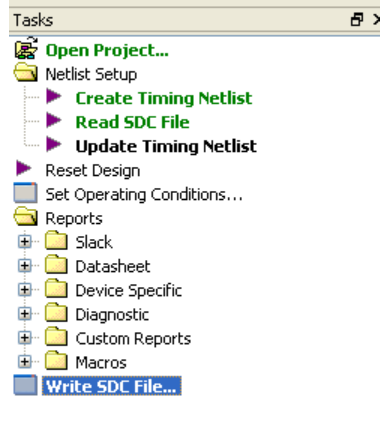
Tasks

Open Project...
Netlist Setup
Create Timing Netlist
Read SDC File
Update Timing Netlist
Reset Design
Set Operating Conditions...
Reports
Slack
Datasheet
Device Specific
Diagnostic
Custom Reports
Macros
Write SDC File...